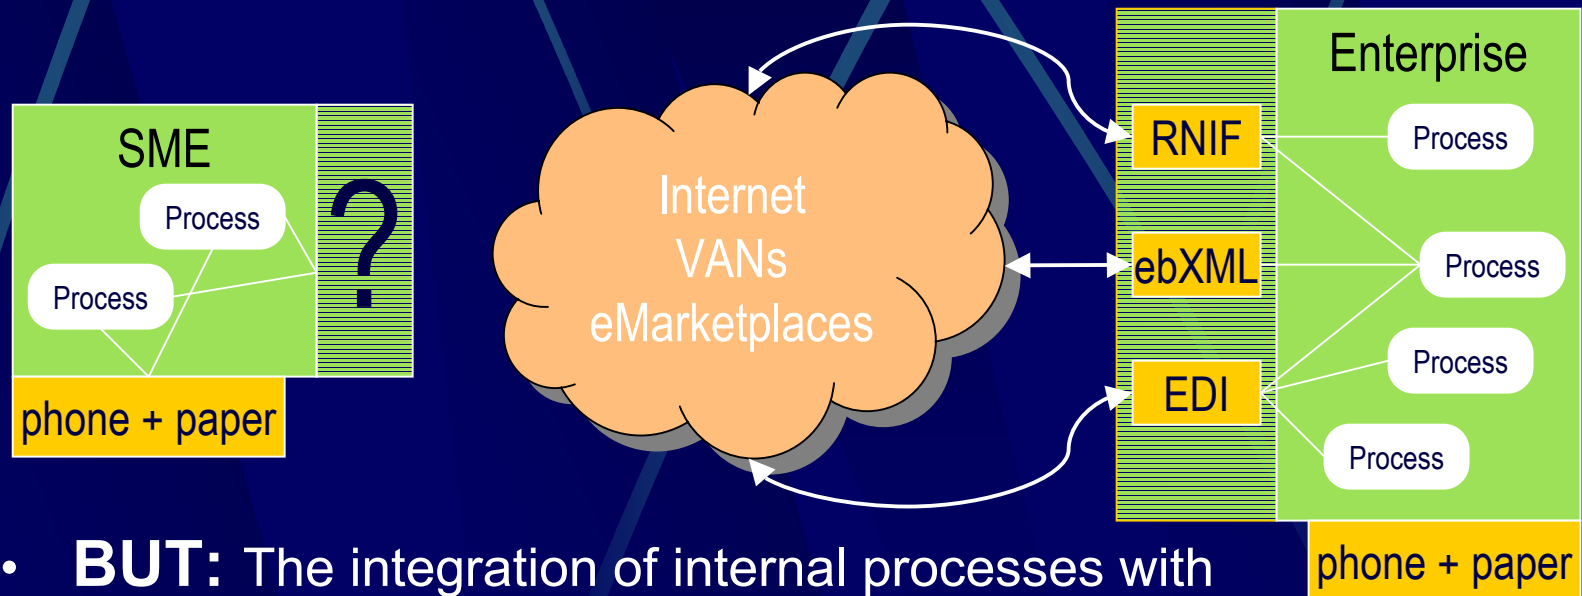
SME

Process

Process

?

phone + paper

Internet
VANs
eMarketplaces

Enterprise

RNIF

Process

ebXML

Process

EDI

Process

Process

phone + paper

• **BUT:** The integration of internal processes with